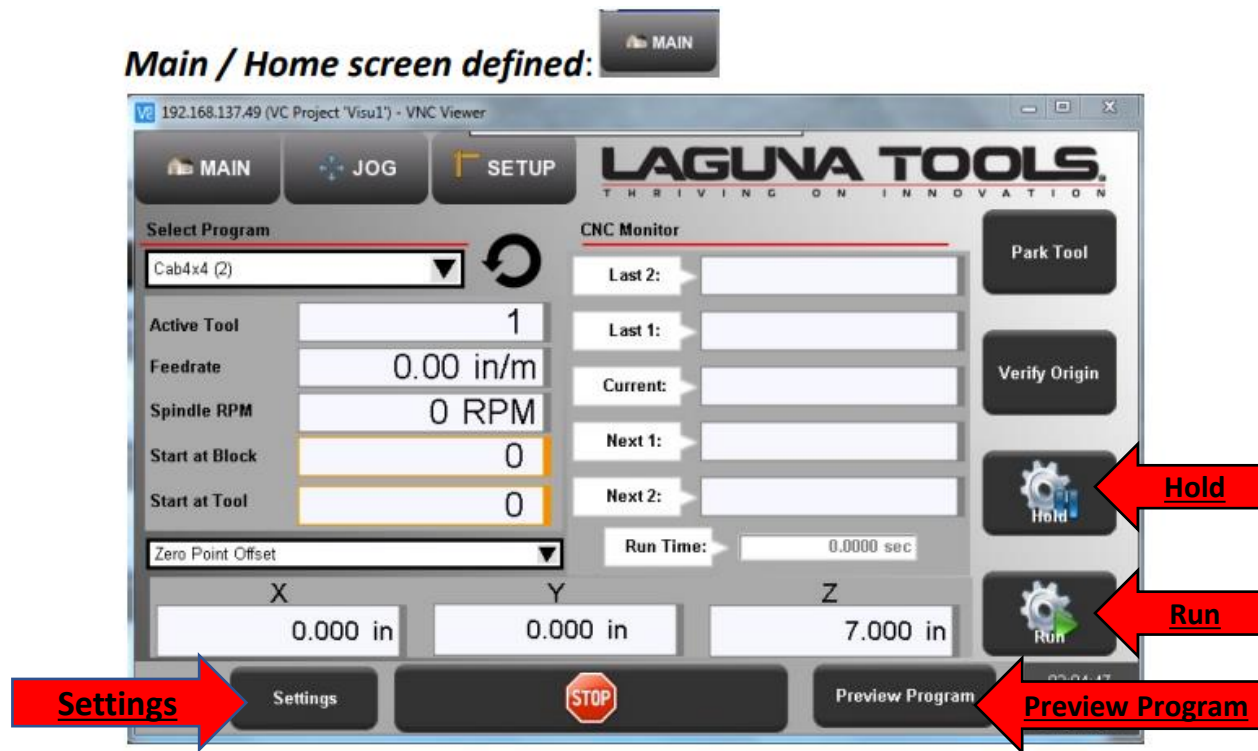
Main / Home screen defined: MAIN

192.168.137.49 (VC Project 'Visu1') - VNC Viewer

MAIN JOG SETUP

LAGUNA TOOLS.
THRIVING ON INNOVATION

Select Program
Cab4x4 (2)

| Active Tool | 1 |
|---|---|
| Feedrate | 0.00 in/m |
| Spindle RPM | 0 RPM |
| Start at Block | 0 |
| Start at Tool | 0 |

Zero Point Offset

CNC Monitor
Last 2:
Last 1:
Current:
Next 1:
Next 2:
Run Time: 0.0000 sec

Park Tool
Verify Origin
Hold
Run

| X | Y | Z |
|---|---|---|
| 0.000 in | 0.000 in | 7.000 in |

Settings
STOP
Preview Program
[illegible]

Hold
Run
Settings
Preview Program